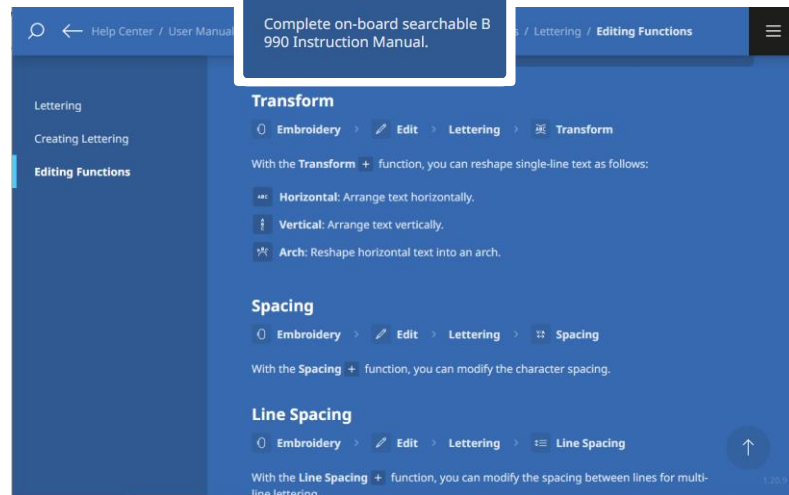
Help Center / User Manual

Complete on-board searchable B 990 Instruction Manual.

/ Lettering / Editing Functions

Lettering

Creating Lettering

Editing Functions

Transform

Embroidery > Edit > Lettering > Transform

With the Transform + function, you can reshape single-line text as follows:

Horizontal: Arrange text horizontally.

Vertical: Arrange text vertically.

Arch: Reshape horizontal text into an arch.

Spacing

Embroidery > Edit > Lettering > Spacing

With the Spacing + function, you can modify the character spacing.

Line Spacing

Embroidery > Edit > Lettering > Line Spacing

With the Line Spacing + function, you can modify the spacing between lines for multi-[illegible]